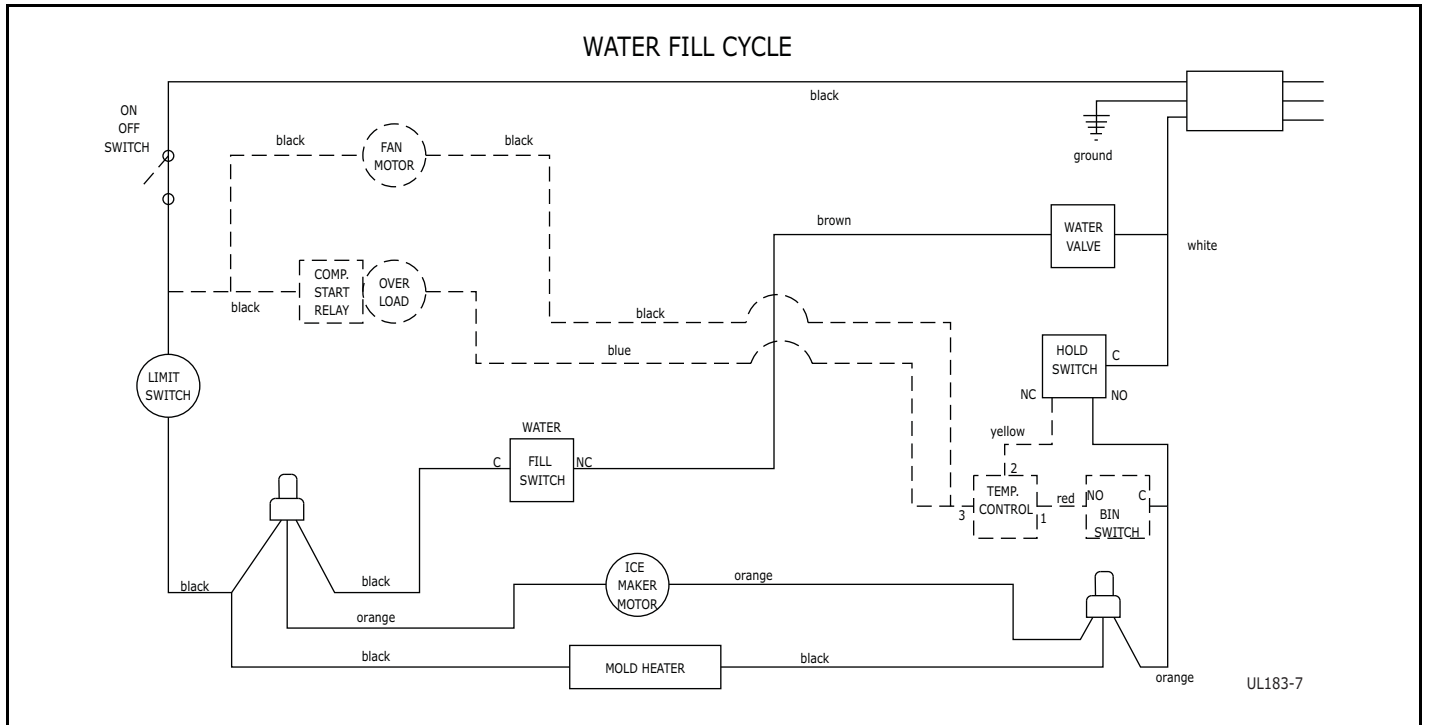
WATER FILL CYCLE

black

ON OFF SWITCH

black

FAN MOTOR

black

ground

brown

WATER VALVE

white

COMP. START RELAY

OVER LOAD

black

black

blue

HOLD SWITCH

C

NC

NO

LIMIT SWITCH

yellow

WATER

C

FILL SWITCH

NC

2

3

TEMP. CONTROL

1

red

NO

BIN SWITCH

C

black

black

ICE MAKER MOTOR

orange

orange

black

MOLD HEATER

black

orange

UL183-7